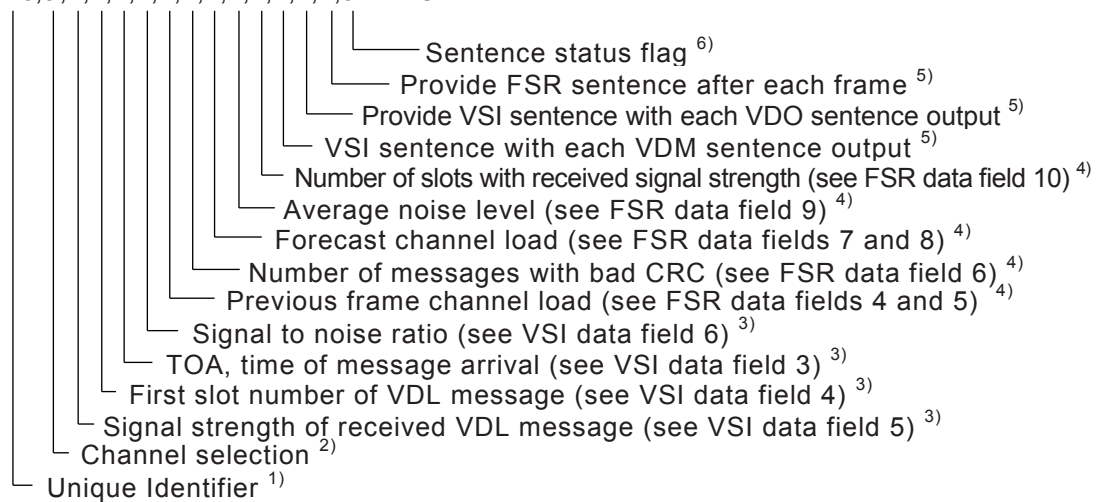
Sentence status flag $^{6)}$
Provide FSR sentence after each frame $^{5)}$
Provide VSI sentence with each VDO sentence output $^{5)}$
VSI sentence with each VDM sentence output $^{5)}$
Number of slots with received signal strength (see FSR data field 10) $^{4)}$
Average noise level (see FSR data field 9) $^{4)}$
Forecast channel load (see FSR data fields 7 and 8) $^{4)}$
Number of messages with bad CRC (see FSR data field 6) $^{4)}$
Previous frame channel load (see FSR data fields 4 and 5) $^{4)}$
Signal to noise ratio (see VSI data field 6) $^{3)}$
TOA, time of message arrival (see VSI data field 3) $^{3)}$
First slot number of VDL message (see VSI data field 4) $^{3)}$
Signal strength of received VDL message (see VSI data field 5) $^{3)}$
Channel selection $^{2)}$
Unique Identifier $^{1)}$